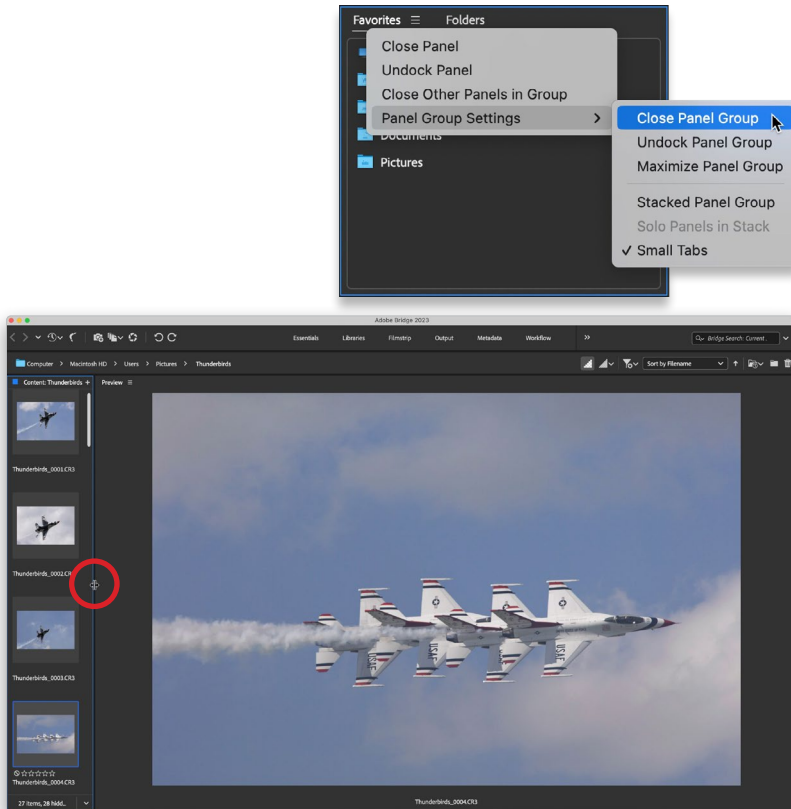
Favorites ☰ Folders

Close Panel
Undock Panel
Close Other Panels in Group
Panel Group Settings >
Documents
Pictures

Close Panel Group
Undock Panel Group
Maximize Panel Group
Stacked Panel Group
Solo Panels in Stack
✓ Small Tabs

Adobe Bridge 2023

Essentials Libraries Filmstrip Output Metadata Workflow »

Bridge Search: Current...

Computer > Macintosh HD > Users > Pictures > Thunderbirds

Sort by Filename

Content: Thunderbirds +

Preview ☰

Thunderbirds_0001.CR3

Thunderbirds_0002.CR3

Thunderbirds_0003.CR3

☆☆☆☆☆
Thunderbirds_0004.CR3

27 items, 28 hidd...

Thunderbirds_0004.CR3

USAF USAF USAF